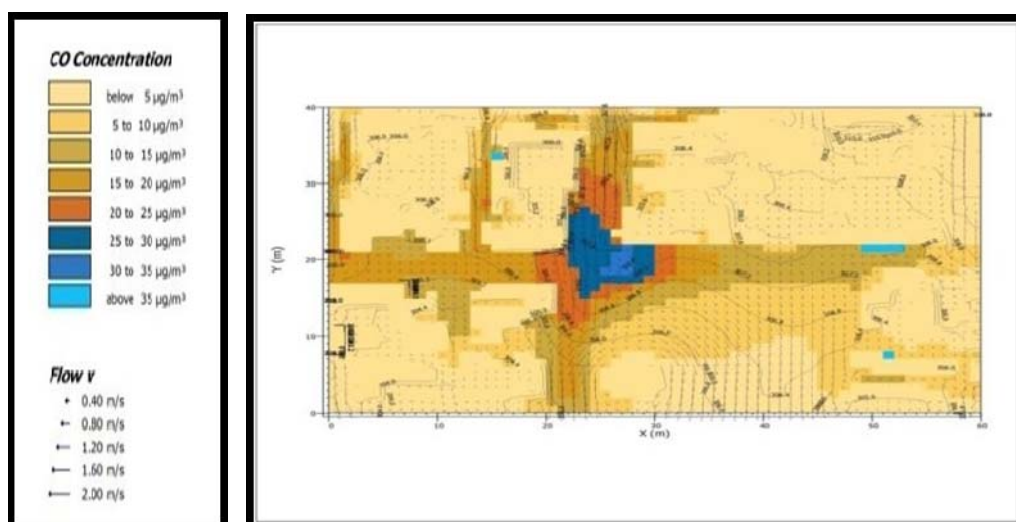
CO Concentration

below 5 μg/m³
5 to 10 μg/m³
10 to 15 μg/m³
15 to 20 μg/m³
20 to 25 μg/m³
25 to 30 μg/m³
30 to 35 μg/m³
above 35 μg/m³

Flow v

0.40 m/s
0.80 m/s
1.20 m/s
1.60 m/s
2.00 m/s

Y (m)
40
30
20
10
0

0
10
20
30
40
50
60
X (m)